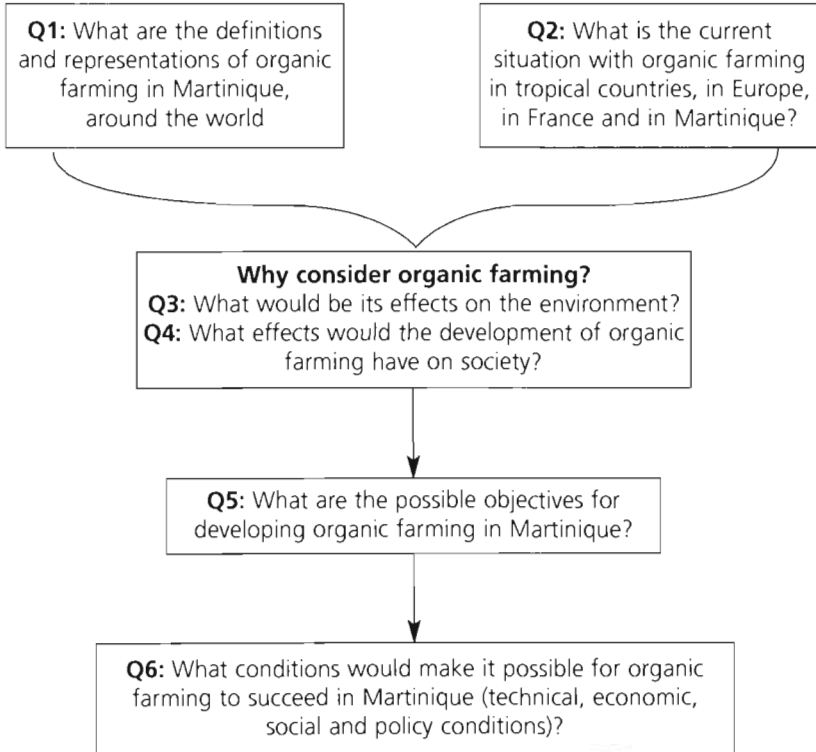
**Q1:** What are the definitions and representations of organic farming in Martinique, around the world

**Q2:** What is the current situation with organic farming in tropical countries, in Europe, in France and in Martinique?

**Why consider organic farming?**
**Q3:** What would be its effects on the environment?
**Q4:** What effects would the development of organic farming have on society?

**Q5:** What are the possible objectives for developing organic farming in Martinique?

**Q6:** What conditions would make it possible for organic farming to succeed in Martinique (technical, economic, social and policy conditions)?